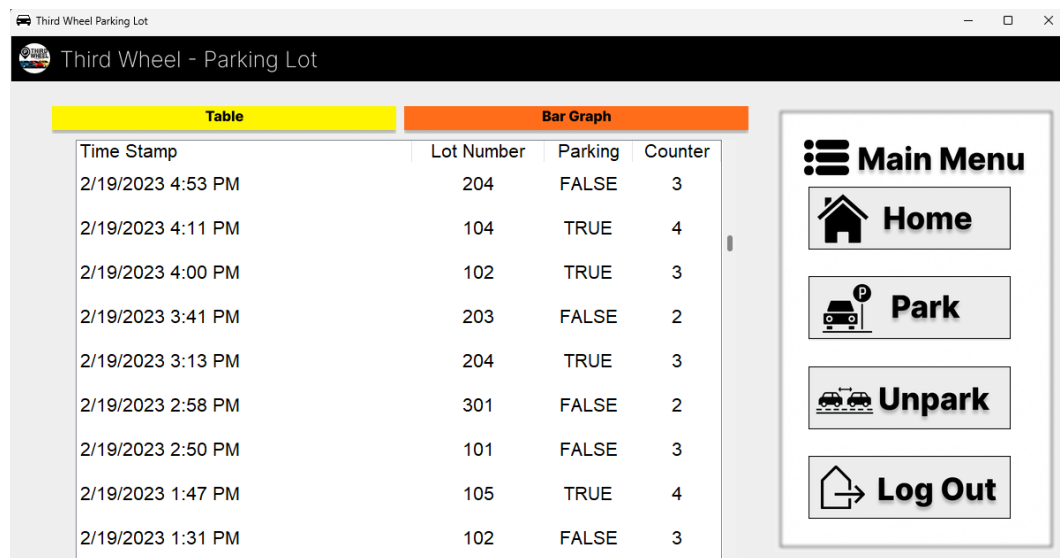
Third Wheel Parking Lot

THIRD WHEEL

Third Wheel - Parking Lot

Table

Bar Graph

| Time Stamp | Lot Number | Parking | Counter |
|---|---|---|---|
| 2/19/2023 4:53 PM | 204 | FALSE | 3 |
| 2/19/2023 4:11 PM | 104 | TRUE | 4 |
| 2/19/2023 4:00 PM | 102 | TRUE | 3 |
| 2/19/2023 3:41 PM | 203 | FALSE | 2 |
| 2/19/2023 3:13 PM | 204 | TRUE | 3 |
| 2/19/2023 2:58 PM | 301 | FALSE | 2 |
| 2/19/2023 2:50 PM | 101 | FALSE | 3 |
| 2/19/2023 1:47 PM | 105 | TRUE | 4 |
| 2/19/2023 1:31 PM | 102 | FALSE | 3 |

Main Menu

Home

P

Park

Unpark

Log Out